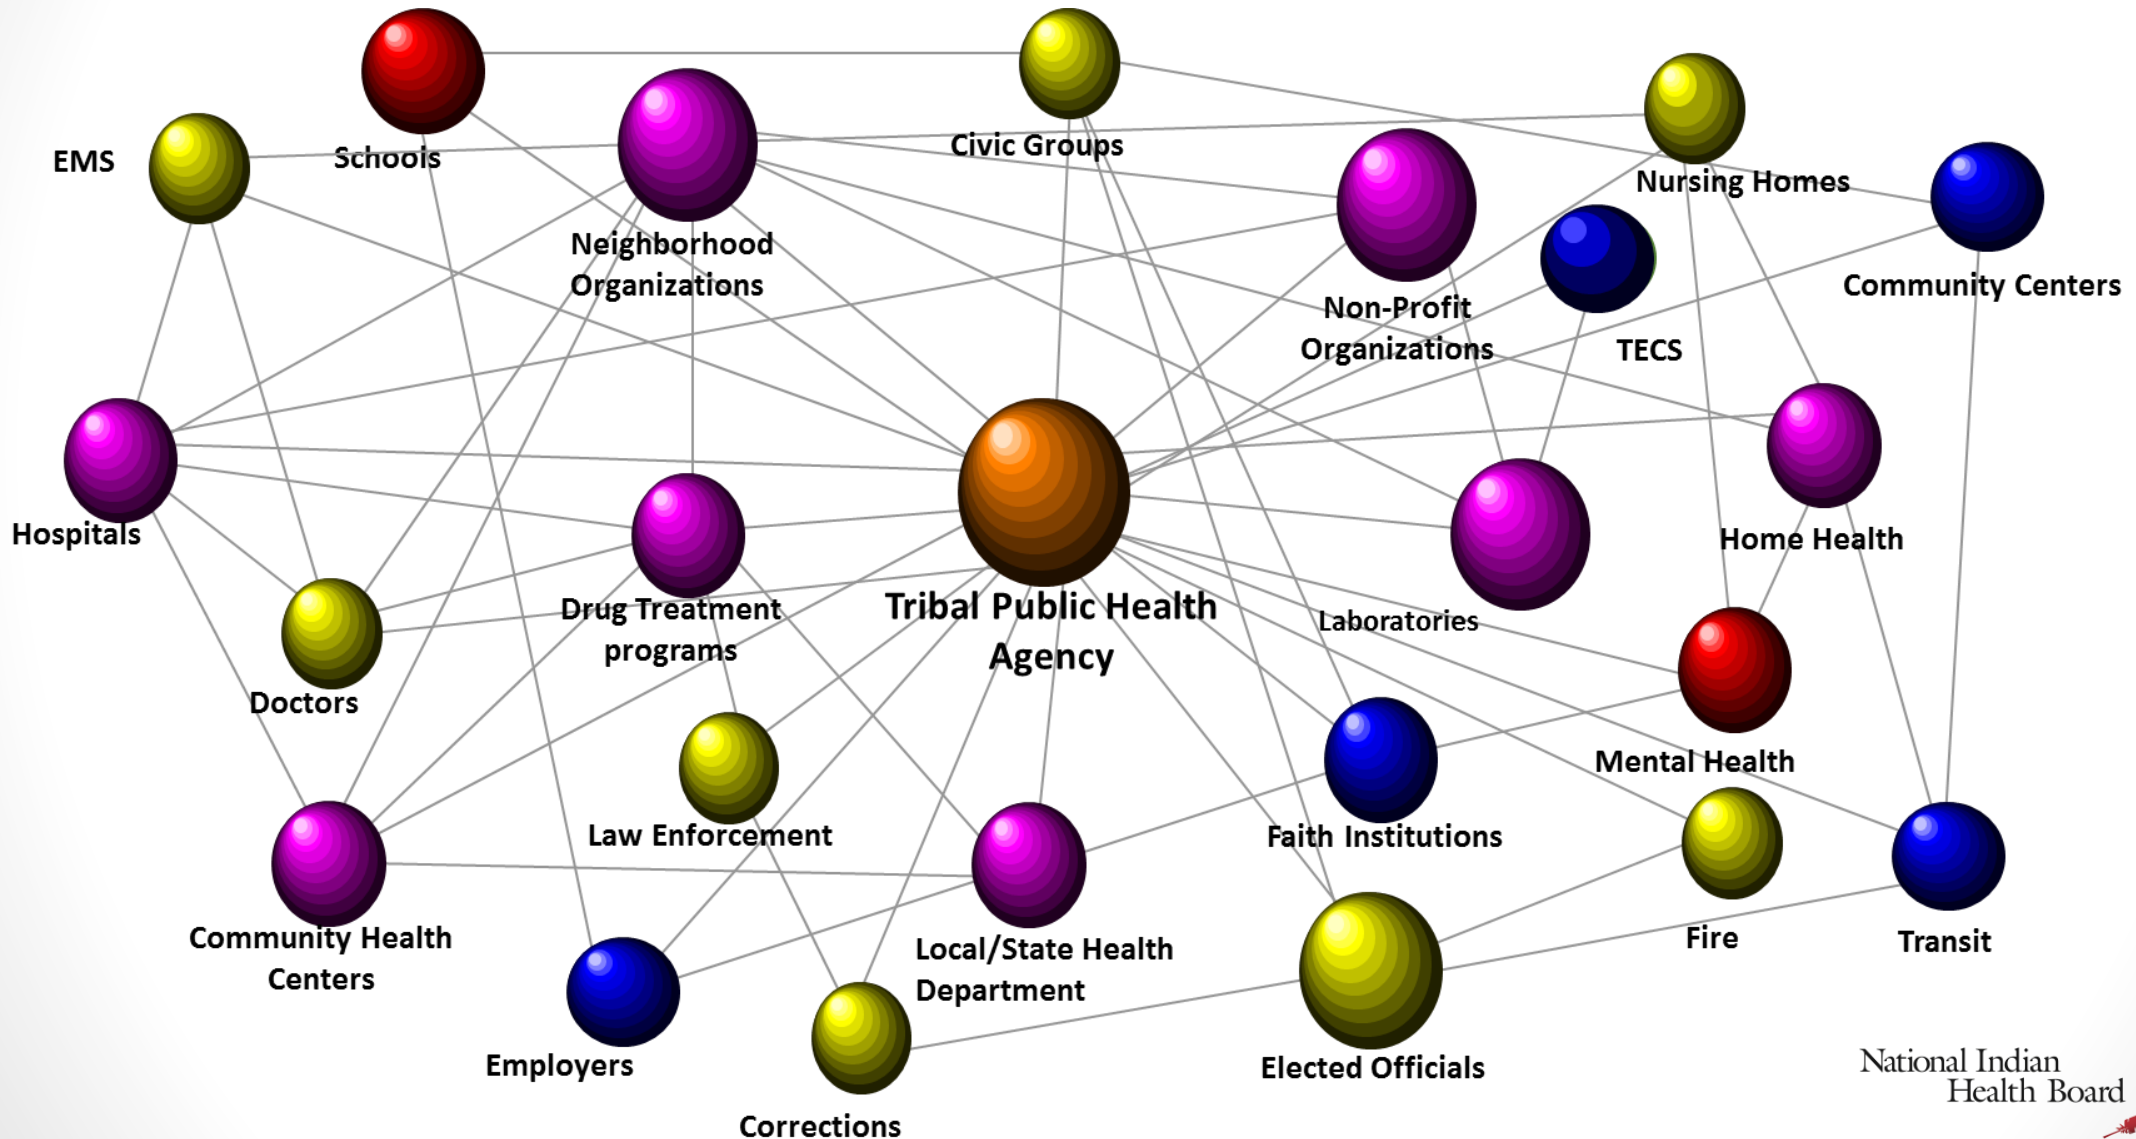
EMS

Schools

Civic Groups

Nursing Homes

Neighborhood Organizations

Non-Profit Organizations

TECS

Community Centers

Hospitals

Tribal Public Health Agency

Home Health

Drug Treatment programs

Laboratories

Doctors

Mental Health

Law Enforcement

Faith Institutions

Community Health Centers

Local/State Health Department

Fire

Transit

Employers

Elected Officials

Corrections

National Indian Health Board